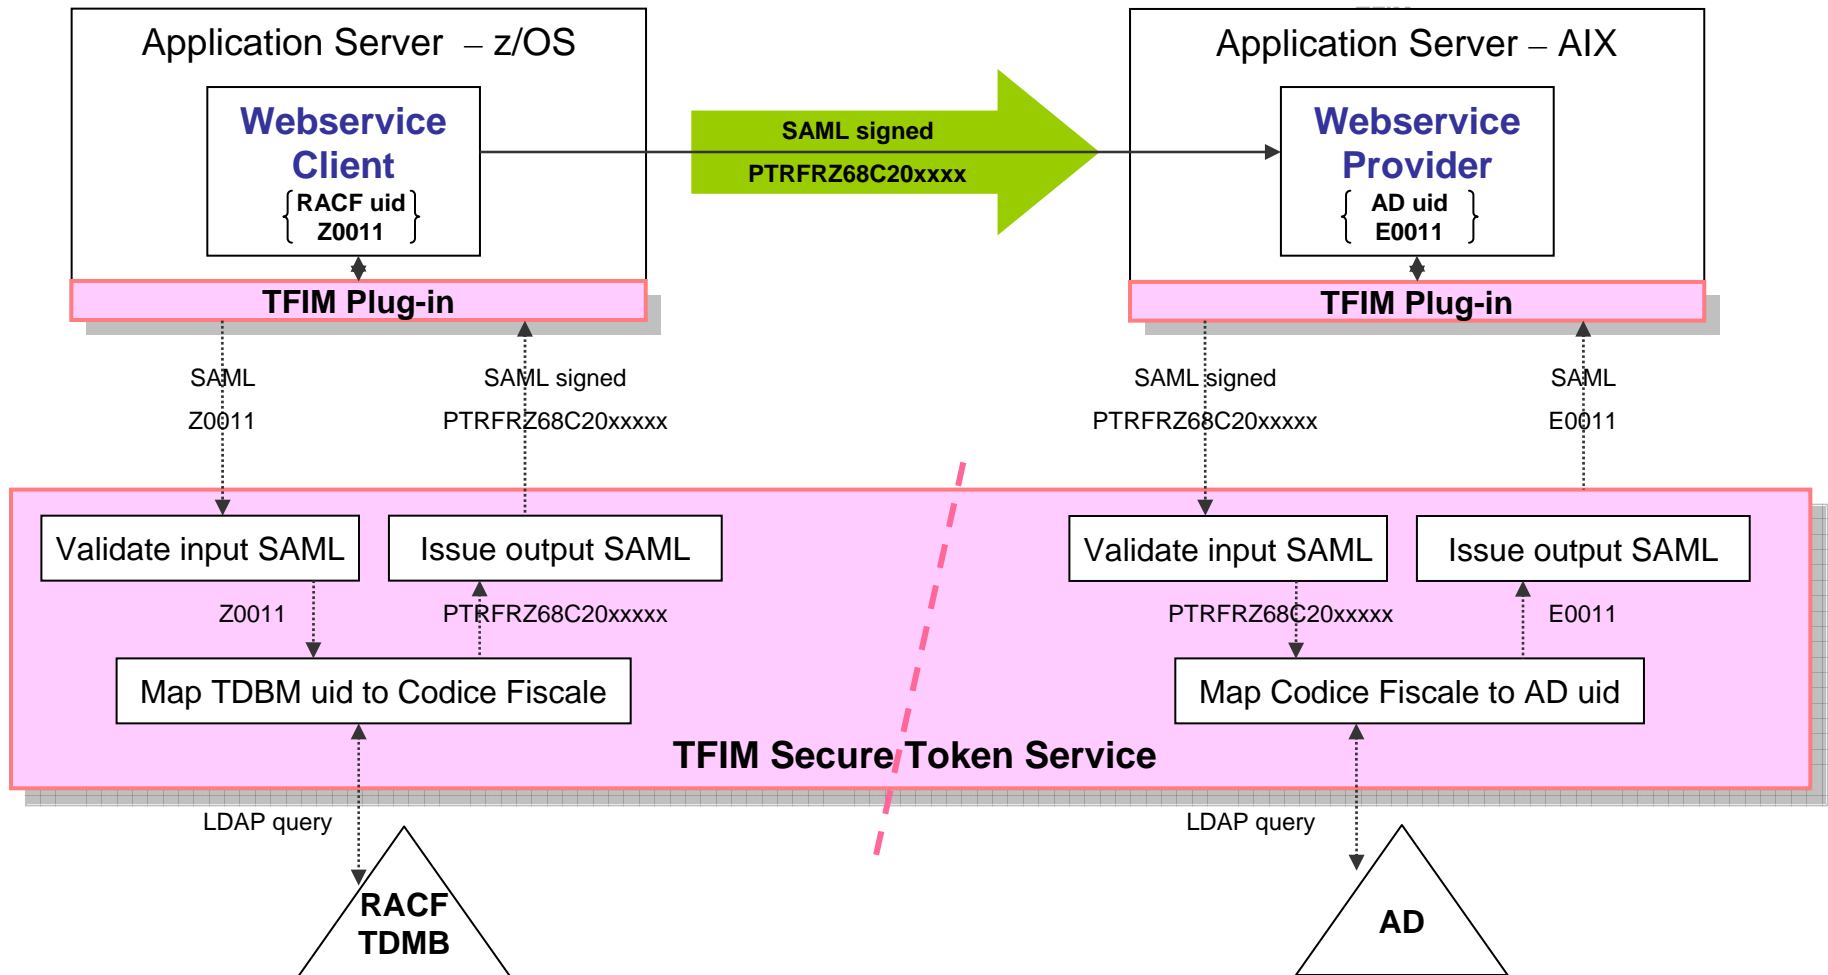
Application Server – z/OS

Webservice Client

RACF uid
Z0011

TFIM Plug-in

SAML signed
PTRFRZ68C20xxxx

Application Server – AIX

Webservice Provider

AD uid
E0011

TFIM Plug-in

SAML
Z0011

SAML signed
PTRFRZ68C20xxxxx

SAML signed
PTRFRZ68C20xxxxx

SAML
E0011

Validate input SAML

Issue output SAML

Z0011

PTRFRZ68C20xxxxx

Map TDBM uid to Codice Fiscale

Validate input SAML

Issue output SAML

PTRFRZ68C20xxxxx

E0011

Map Codice Fiscale to AD uid

TFIM Secure Token Service

LDAP query

RACF
TDMB

LDAP query

AD